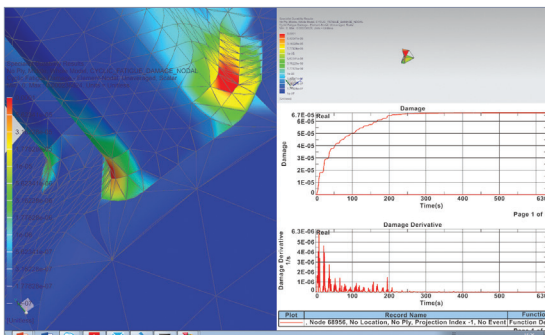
DAMAGE_NODAL

3.

Damage

6.7E-05 Real

6E-05

5E-05

4E-05

3E-05

2E-05

1E-05

0

Damage

0 100 200 300 400 500 63

Time(s)

Page 1 of

Damage Derivative

6.3E-06 Real

5E-06

4E-06

3E-06

2E-06

1E-06

0

Damage Derivative 1/s

0 100 200 300 400 500 63

Time(s)

| Plot | Record Name | Functio |
|---|---|---|
| | , Node 68956, No Location, No Ply, Projection Index -1, No Event | Function D |